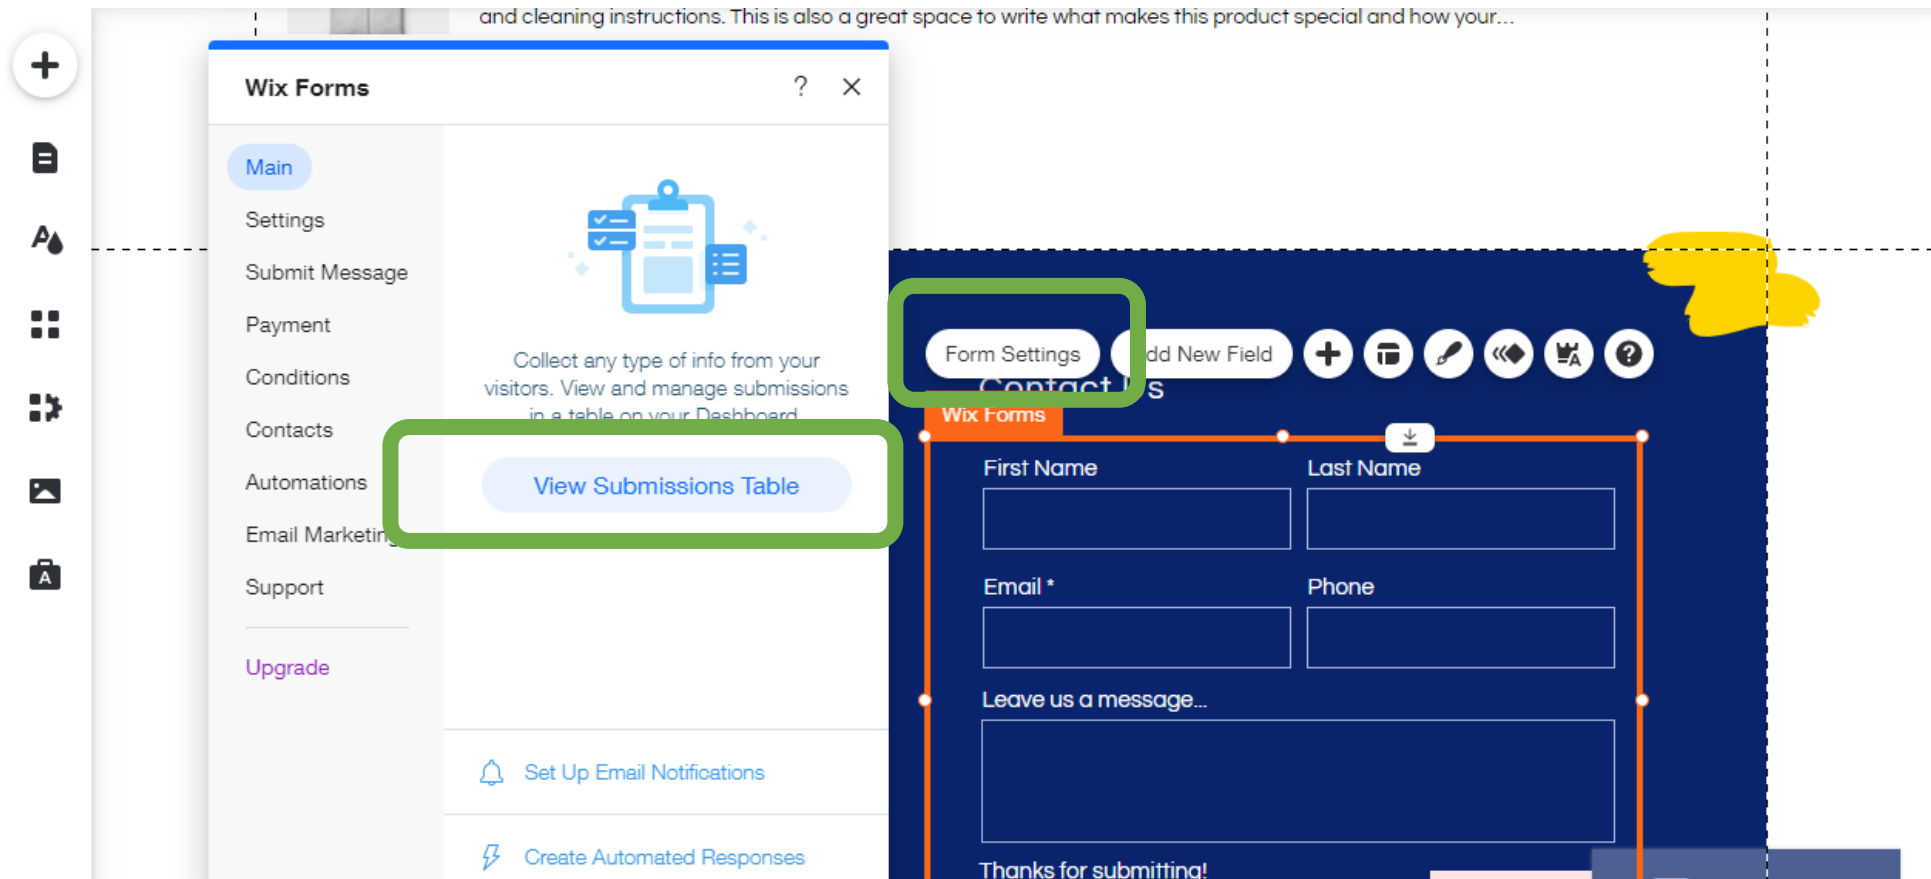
and cleaning instructions. This is also a great space to write what makes this product special and how your...

Wix Forms

?

Main
Settings
Submit Message
Payment
Conditions
Contacts
Automations
Email Marketin
Support
Upgrade

Collect any type of info from your visitors. View and manage submissions in a table on your Dashboard

View Submissions Table

Set Up Email Notifications

Create Automated Responses

Form Settings
dd New Field

Contact Us
Wix Forms

First Name
Last Name
Email *
Phone
Leave us a message...
Thanks for submitting!